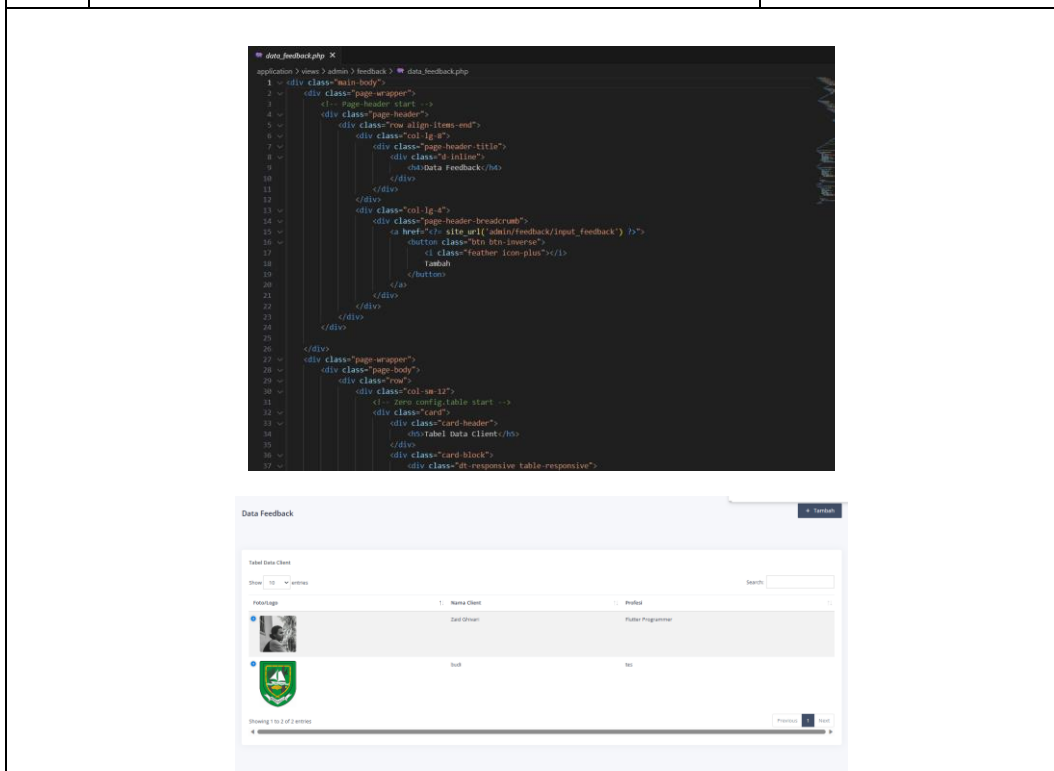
data_feedback.php ×

application > views > admin > feedback > data_feedback.php

```
1  <div class="main-body">
2      <div class="page-wrapper">
3          <!-- Page-header start -->
4          <div class="page-header">
5              <div class="row align-items-end">
6                  <div class="col-lg-8">
7                      <div class="page-header-title">
8                          <div class="d-inline">
9                              <h4>Data Feedback</h4>
10                         </div>
11                     </div>
12                 </div>
13                 <div class="col-lg-4">
14                     <div class="page-header-breadcrumb">
15                         <a href="<?= site_url('admin/feedback/input_feedback') ?>">
16                             <button class="btn btn-inverse">
17                                 <i class="feather icon-plus"></i>
18                                 Tambah
19                             </button>
20                         </a>
21                     </div>
22                 </div>
23             </div>
24         </div>
25 
26     </div>
27     <div class="page-wrapper">
28         <div class="page-body">
29             <div class="row">
30                 <div class="col-sm-12">
31                     <!-- Zero config.table start -->
32                     <div class="card">
33                         <div class="card-header">
34                             <h5>Tabel Data Client</h5>
35                         </div>
36                         <div class="card-block">
37                             <div class="dt-responsive table-responsive">
```

Data Feedback

+ Tambah

Tabel Data Client

Show 10 entries

Search:

| Foto/Logo | Nama Client | Profesi |
|---|---|---|
| | Zaid Ghivari | Flutter Programmer |
| | Sudi | fao |

Showing 1 to 2 of 2 entries

Previous 1 Next